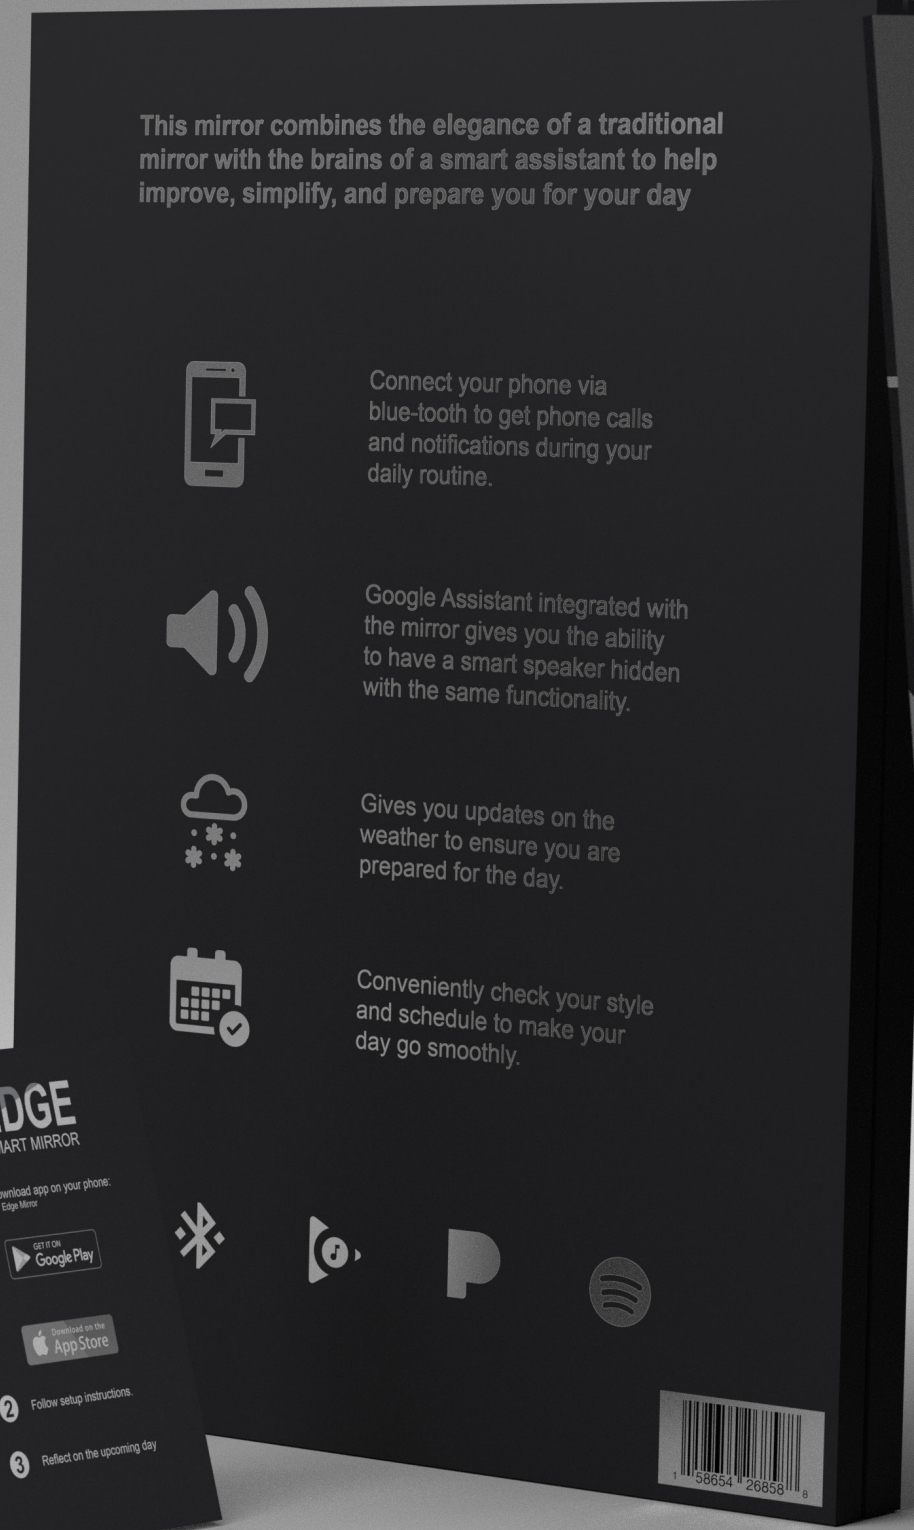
This mirror combines the elegance of a traditional mirror with the brains of a smart assistant to help improve, simplify, and prepare you for your day

Connect your phone via blue-tooth to get phone calls and notifications during your daily routine.

Google Assistant integrated with the mirror gives you the ability to have a smart speaker hidden with the same functionality.

Gives you updates on the weather to ensure you are prepared for the day.

Conveniently check your style and schedule to make your day go smoothly.

DGE
ART MIRROR

ownload app on your phone:
Edge Mirror

GET IT ON
Google Play

Download on the
App Store

2 Follow setup instructions.

3 Reflect on the upcoming day

1 58654 26858 8